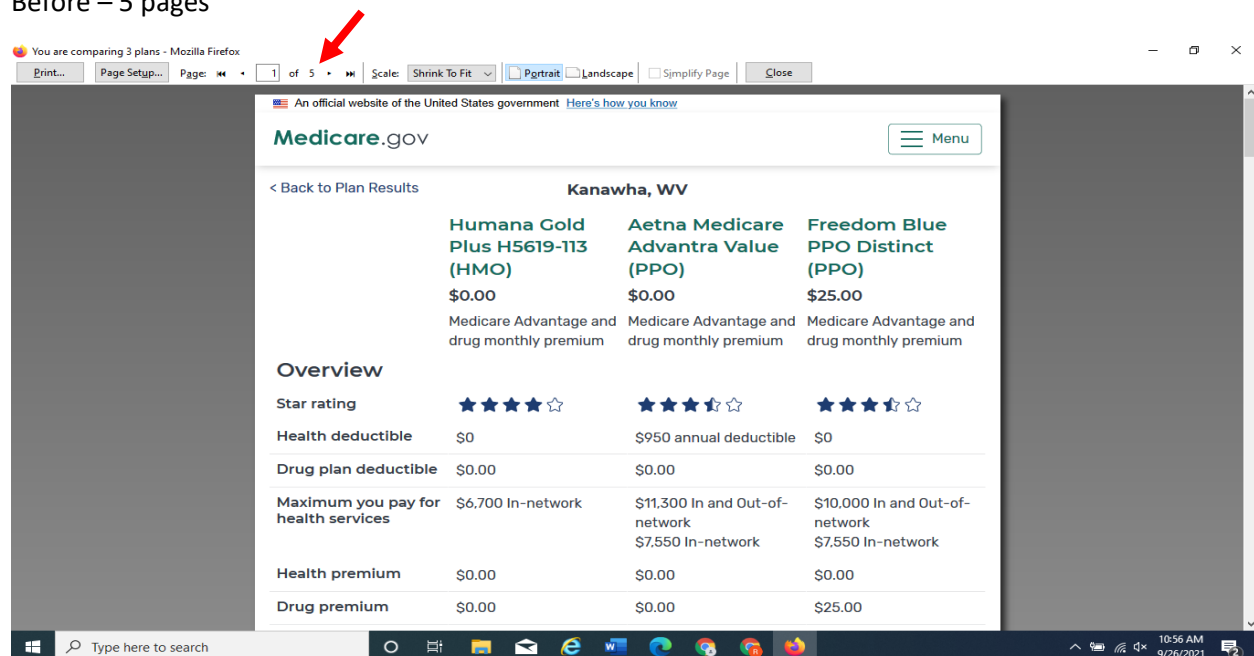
Before – 5 pages

You are comparing 3 plans - Mozilla Firefox

Print... Page Setup... Page: 1 of 5 Scale: Shrink To Fit Portrait Landscape Simplify Page Close

An official website of the United States government Here's how you know

Medicare.gov

Menu

< Back to Plan Results

Kanawha, WV

| | Humana Gold Plus H5619-113 (HMO) | Aetna Medicare Advantra Value (PPO) | Freedom Blue PPO Distinct (PPO) |
|---|---|---|---|
| | $0.00 | $0.00 | $25.00 |
| | Medicare Advantage and drug monthly premium | Medicare Advantage and drug monthly premium | Medicare Advantage and drug monthly premium |

Overview

| | | | |
|---|---|---|---|
| Star rating | | | |
| Health deductible | $0 | $950 annual deductible | $0 |
| Drug plan deductible | $0.00 | $0.00 | $0.00 |
| Maximum you pay for health services | $6,700 In-network | $11,300 In and Out-of-network<br>$7,550 In-network | $10,000 In and Out-of-network<br>$7,550 In-network |
| Health premium | $0.00 | $0.00 | $0.00 |
| Drug premium | $0.00 | $0.00 | $25.00 |

Type here to search

10:56 AM
9/26/2021